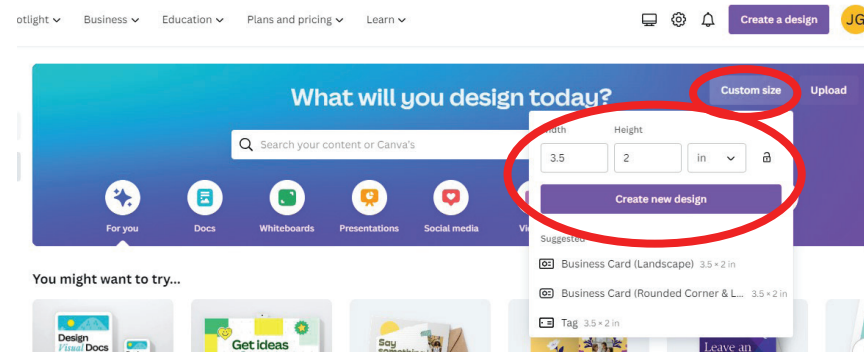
otlight Business Education Plans and pricing Learn

Create a design JG

What will you design today?

Custom size Upload

Search your content or Canva's

idth Height

3.5 2 in

Create new design

Suggested

Business Card (Landscape) 3.5 × 2 in

Business Card (Rounded Corner & L... 3.5 × 2 in

Tag 3.5 × 2 in

For you Docs Whiteboards Presentations Social media Vi

You might want to try...

Design Visual Docs

Get ideas

Say

Leave an